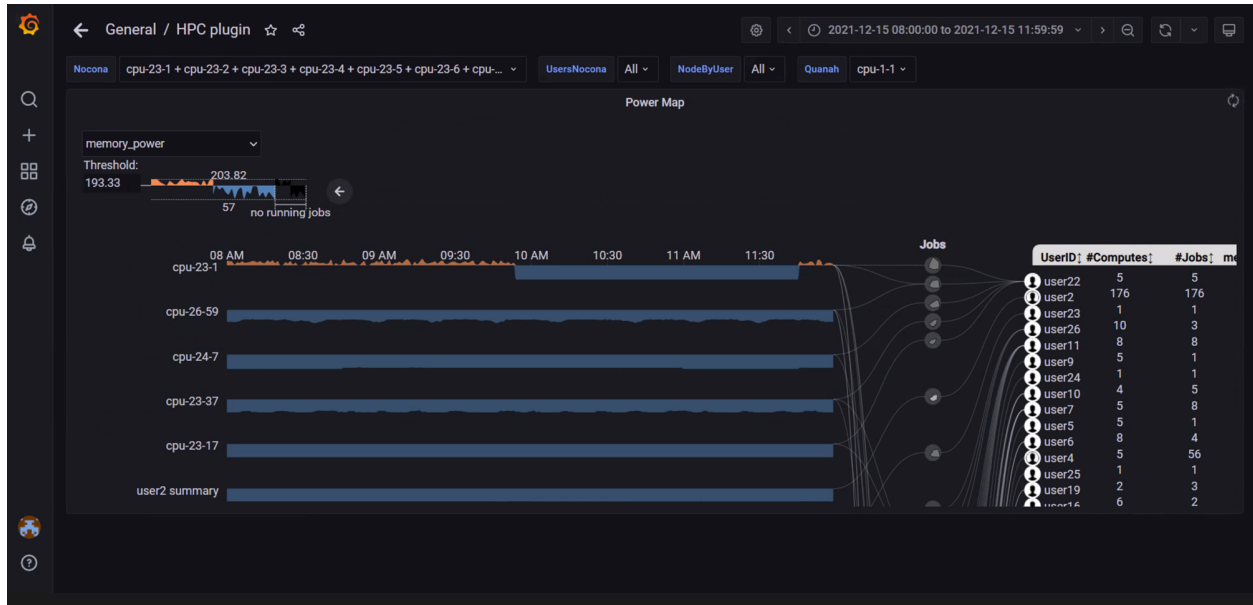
General / HPC plugin

2021-12-15 08:00:00 to 2021-12-15 11:59:59

Nocona cpu-23-1 + cpu-23-2 + cpu-23-3 + cpu-23-4 + cpu-23-5 + cpu-23-6 + cpu-...
UsersNocona All
NodeByUser All
Quanah cpu-1-1

Power Map

memory_power
Threshold:
193.33
203.82
57
no running jobs

08 AM 08:30 09 AM 09:30 10 AM 10:30 11 AM 11:30

cpu-23-1
cpu-26-59
cpu-24-7
cpu-23-37
cpu-23-17
user2 summary

Jobs

| UserID | #Computes | #Jobs | me |
|---|---|---|---|
| user22 | 5 | 5 | |
| user2 | 176 | 176 | |
| user23 | 1 | 1 | |
| user26 | 10 | 3 | |
| user11 | 8 | 8 | |
| user9 | 5 | 1 | |
| user24 | 1 | 1 | |
| user10 | 4 | 5 | |
| user7 | 5 | 8 | |
| user5 | 5 | 1 | |
| user6 | 8 | 4 | |
| user4 | 5 | 56 | |
| user25 | 1 | 1 | |
| user19 | 2 | 3 | |
| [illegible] | 6 | 2 | |